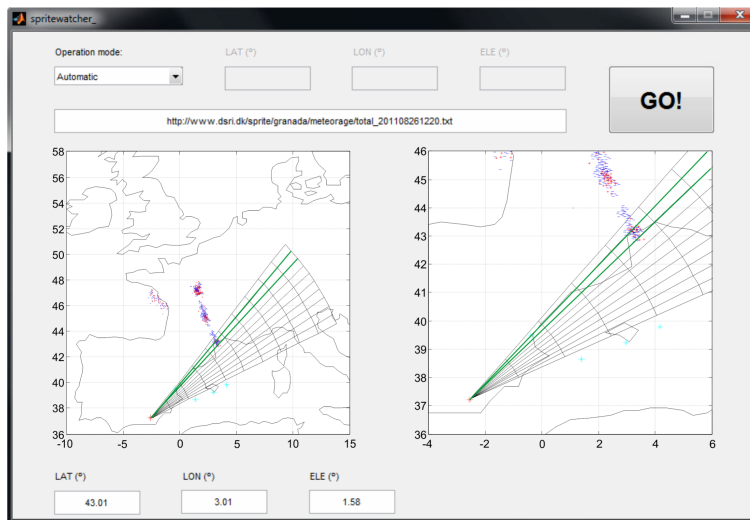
spritewatcher_

Operation mode:

Automatic

LAT (º)

LON (º)

ELE (º)

GO!

http://www.dsri.dk/sprite/granada/meteorage/total_201108261220.txt

58
56
54
52
50
48
46
44
42
40
38
36
-10
-5
0
5
10
15

46
45
44
43
42
41
40
39
38
37
36
-4
-2
0
2
4
6

LAT (º)
43.01

LON (º)
3.01

ELE (º)
1.58